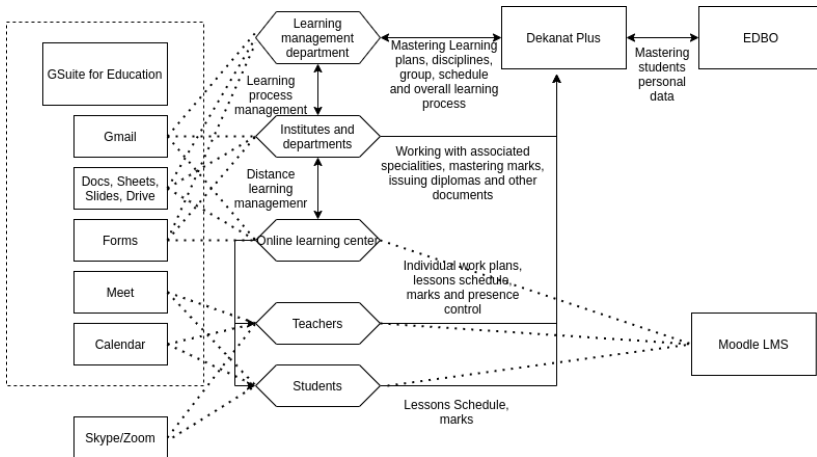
GSuite for Education

Gmail

Docs, Sheets, Slides, Drive

Forms

Meet

Calendar

Skype/Zoom

Learning management department

Learning process management

Institutes and departments

Distance learning managemenr

Online learning center

Teachers

Students

Mastering Learning plans, disciplines, group, schedule and overall learning process

Dekanat Plus

Mastering students personal data

EDBO

Working with associated specialities, mastering marks, issuing diplomas and other documents

Individual work plans, lessons schedule, marks and presence control

Moodle LMS

Lessons Schedule, marks